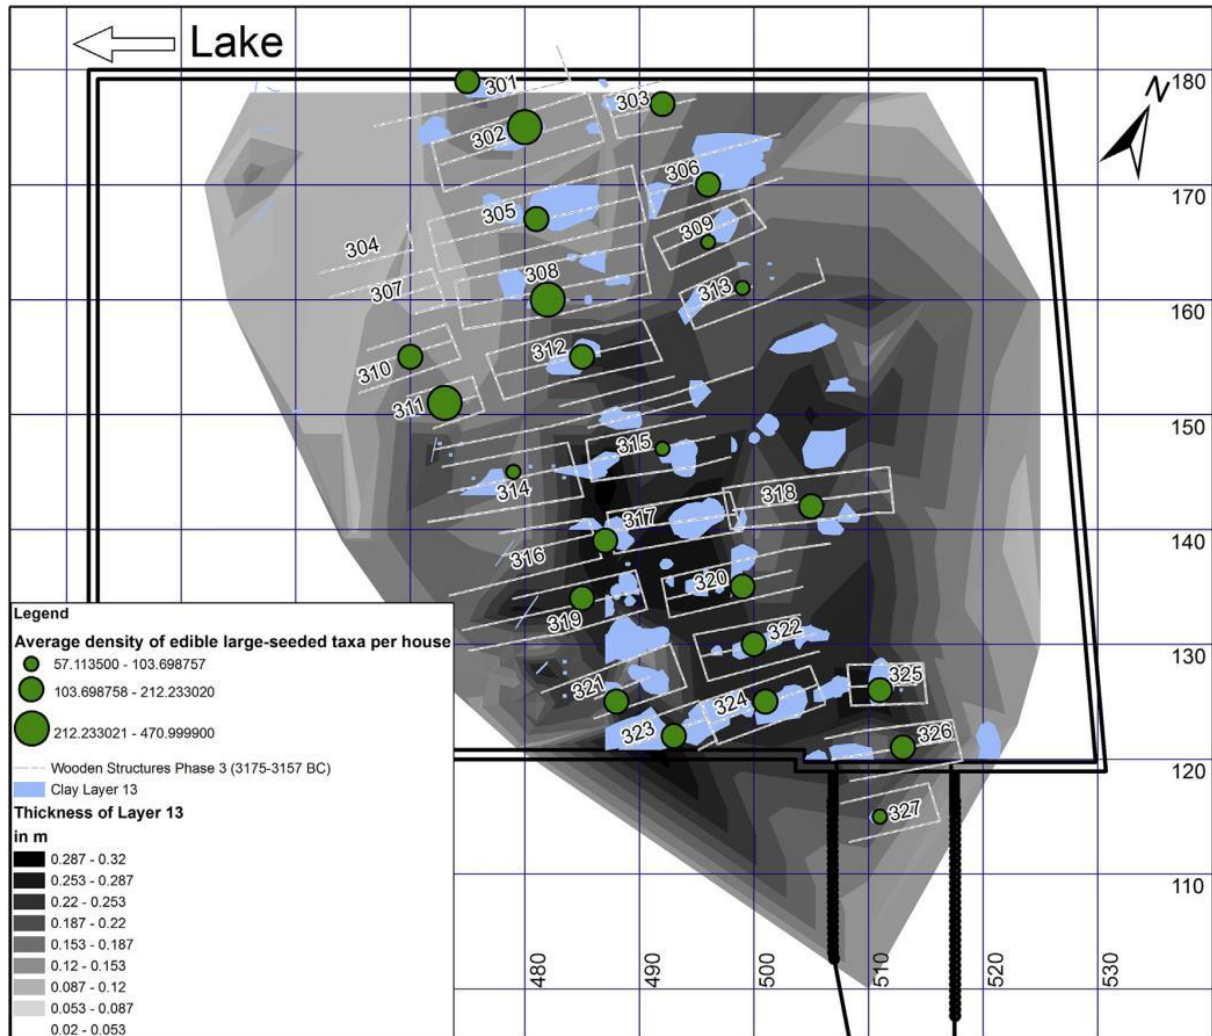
Lake

N

180
170
160
150
140
130
120
110

301
302
303
304
305
306
307
308
309
310
311
312
313
314
315
316
317
318
319
320
321
322
323
324
325
326
327

Legend
Average density of edible large-seeded taxa per house
57.113500 - 103.698757
103.698758 - 212.233020
212.233021 - 470.999900
Wooden Structures Phase 3 (3175-3157 BC)
Clay Layer 13
Thickness of Layer 13
in m
0.287 - 0.32
0.253 - 0.287
0.22 - 0.253
0.187 - 0.22
0.153 - 0.187
0.12 - 0.153
0.087 - 0.12
0.053 - 0.087
0.02 - 0.053

480
490
500
510
520
530